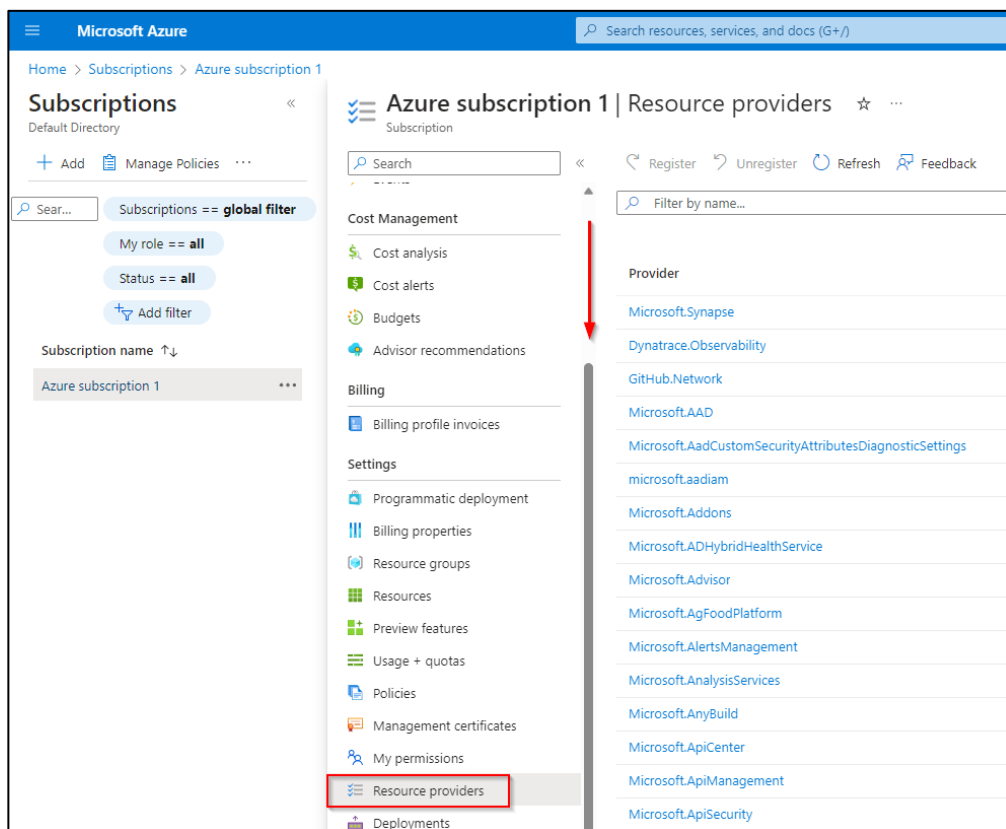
Microsoft Azure

Search resources, services, and docs (G+/)

Home > Subscriptions > Azure subscription 1

Subscriptions
Default Directory

+ Add  Manage Policies  ···

Sear...

Subscriptions == global filter

My role == all

Status == all

Add filter

Subscription name ↑↓

Azure subscription 1 ···

Azure subscription 1 | Resource providers ☆ ···
Subscription

Search

Cost Management

Cost analysis

Cost alerts

Budgets

Advisor recommendations

Billing

Billing profile invoices

Settings

Programmatic deployment

Billing properties

Resource groups

Resources

Preview features

Usage + quotas

Policies

Management certificates

My permissions

Resource providers

Deployments

Register  Unregister  Refresh  Feedback

Filter by name...

Provider

Microsoft.Synapse

Dynatrace.Observability

GitHub.Network

Microsoft.AAD

Microsoft.AadCustomSecurityAttributesDiagnosticSettings

microsoft.aadiam

Microsoft.Addons

Microsoft.ADHybridHealthService

Microsoft.Advisor

Microsoft.AgFoodPlatform

Microsoft.AlertsManagement

Microsoft.AnalysisServices

Microsoft.AnyBuild

Microsoft.ApiCenter

Microsoft.ApiManagement

Microsoft.ApiSecurity